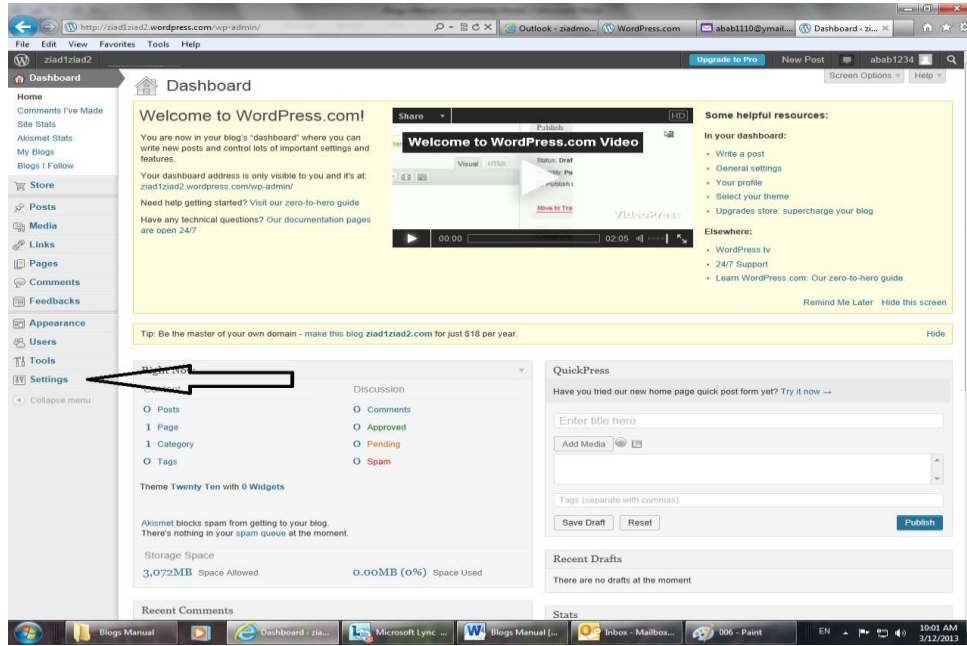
http://ziad1ziad2.wordpress.com/wp-admin/
Outlook - ziadmo... WordPress.com abab1110@ymail... Dashboard ‹ zi...
File Edit View Favorites Tools Help
ziad1ziad2
Upgrade to Pro New Post abab1234
Screen Options Help
Dashboard
Home
Comments I've Made
Site Stats
Akismet Stats
My Blogs
Blogs I Follow
Store
Posts
Media
Links
Pages
Comments
Feedbacks
Appearance
Users
Tools
Settings
Collapse menu

Dashboard

Welcome to WordPress.com!

You are now in your blog's "dashboard" where you can write new posts and control lots of important settings and features.

Your dashboard address is only visible to you and it's at: ziad1ziad2.wordpress.com/wp-admin/

Need help getting started? Visit our zero-to-hero guide

Have any technical questions? Our documentation pages are open 24/7

Share
HD
Welcome to WordPress.com Video
Publish
Visual HTML
Status: Draf
Publish i
Move to Tra
VideoPress
00:00 02:05

Some helpful resources:
In your dashboard:
• Write a post
• General settings
• Your profile
• Select your theme
• Upgrades store: supercharge your blog
Elsewhere:
• WordPress.tv
• 24/7 Support
• Learn WordPress.com: Our zero-to-hero guide.

Remind Me Later Hide this screen

Tip: Be the master of your own domain - make this blog ziad1ziad2.com for just $18 per year.
Hide

Right Now
Content
Discussion
0 Posts
0 Comments
1 Page
0 Approved
1 Category
0 Pending
0 Tags
0 Spam

Theme Twenty Ten with 0 Widgets

Akismet blocks spam from getting to your blog.
There's nothing in your spam queue at the moment.

Storage Space
3,072MB Space Allowed
0.00MB (0%) Space Used

Recent Comments

QuickPress
Have you tried our new home page quick post form yet? Try it now →
Enter title here
Add Media
Tags (separate with commas)
Save Draft Reset Publish

Recent Drafts
There are no drafts at the moment

Stats

Blogs Manual
Dashboard - zia...
Microsoft Lync ...
Blogs Manual [...
Inbox - Mailbox...
006 - Paint
EN
10:01 AM
3/12/2013